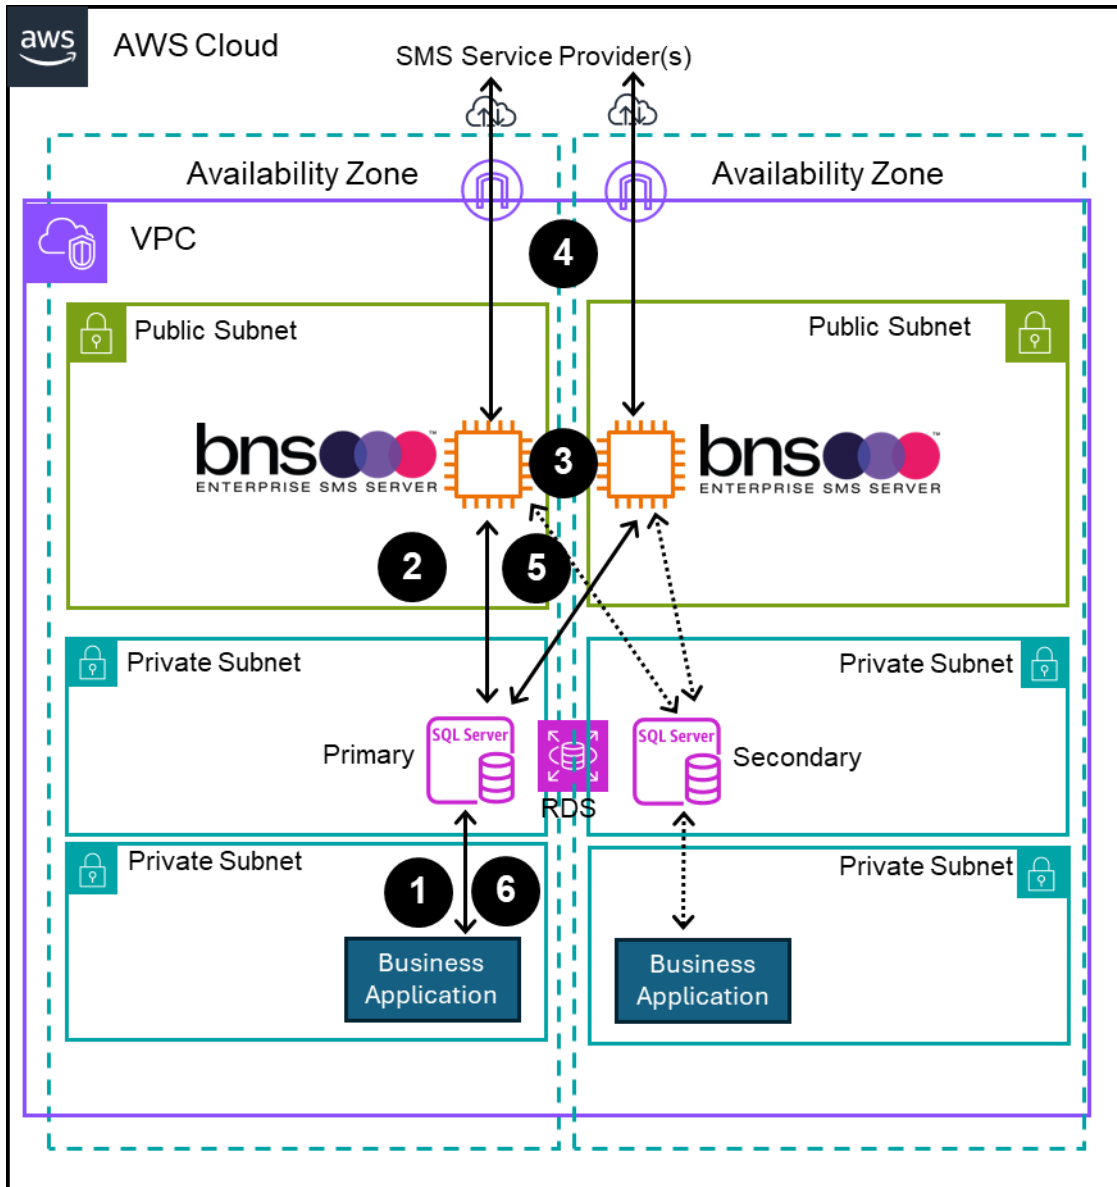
aws AWS Cloud

SMS Service Provider(s)

Availability Zone

Availability Zone

VPC

4

Public Subnet

Public Subnet

bns ENTERPRISE SMS SERVER

3

bns ENTERPRISE SMS SERVER

2

5

Private Subnet

Private Subnet

Primary

SQL Server

RDS

SQL Server

Secondary

Private Subnet

Private Subnet

1

6

Business Application

Business Application